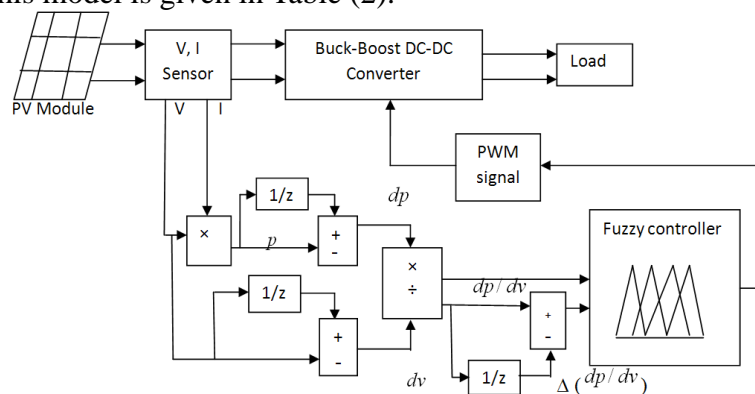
this model is given in Table (2).

PV Module

V, I Sensor

V I

Buck-Boost DC-DC Converter

Load

PWM signal

1/z

×

$p$

+ -

$dp$

1/z

+ -

× ÷

$dp/dv$

+ -

1/z

$dv$

$\Delta(dp/dv)$

Fuzzy controller